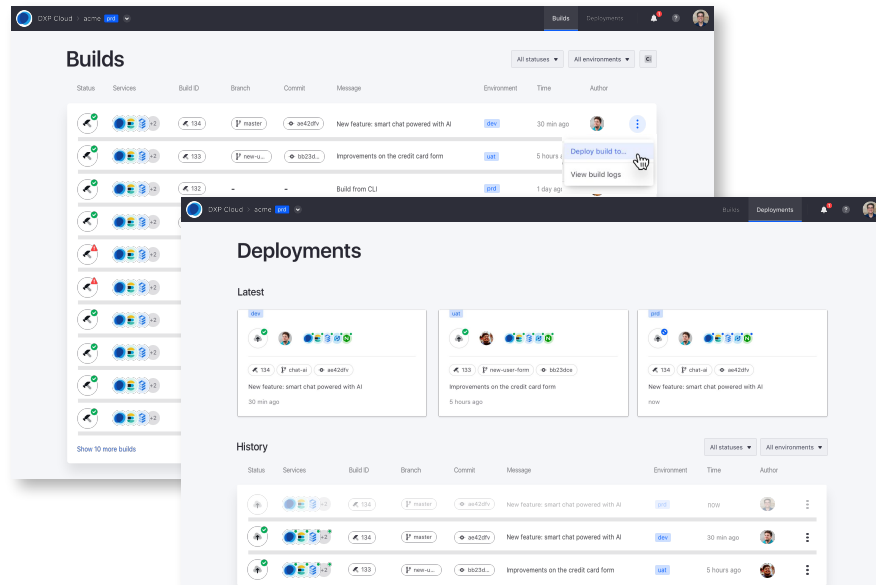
DXP Cloud / acme prd

Builds Deployments

Builds

All statuses ▾ All environments ▾

| Status | Services | Build ID | Branch | Commit | Message | Environment | Time | Author |
|---|---|---|---|---|---|---|---|---|
| | +2 | 134 | master | ae42dfv | New feature: smart chat powered with AI | dev | 30 min ago | |
| | +2 | 133 | new-u... | bb23d... | Improvements on the credit card form | uat | 5 hours a... | |
| | +2 | 132 | - | - | Build from CLI | prd | 1 day ago | |
| | +2 | | | | | | | |
| | +2 | | | | | | | |
| | +2 | | | | | | | |
| | +2 | | | | | | | |
| | +2 | | | | | | | |
| | +2 | | | | | | | |
| | +2 | | | | | | | |

Deploy build to...
View build logs

Show 10 more builds

DXP Cloud / acme prd

Builds Deployments

Deployments

Latest

dev
134 chat-ai ae42dfv
New feature: smart chat powered with AI
30 min ago

uat
133 new-user-form bb23dca
Improvements on the credit card form
5 hours ago

prd
134 chat-ai ae42dfv
New feature: smart chat powered with AI
now

History

All statuses ▾ All environments ▾

| Status | Services | Build ID | Branch | Commit | Message | Environment | Time | Author |
|---|---|---|---|---|---|---|---|---|
| | +2 | 134 | master | ae42dfv | New feature: smart chat powered with AI | prd | now | |
| | +2 | 134 | master | ae42dfv | New feature: smart chat powered with AI | dev | 30 min ago | |
| | +2 | 133 | new-u... | bb23d... | Improvements on the credit card form | uat | 5 hours ago | |